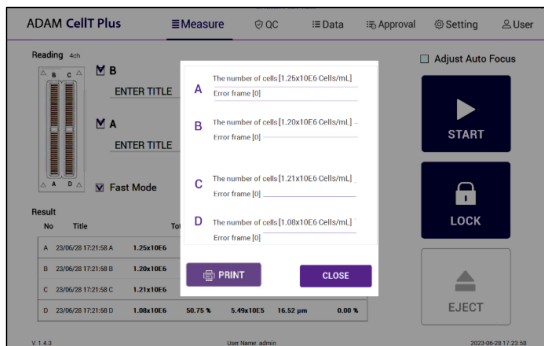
ADAM CellT Plus
Measure
QC
Data
Approval
Setting
User

Reading 4ch
B C
A D
B
ENTER TITLE
A
ENTER TITLE
Fast Mode

A
The number of cells [1.25x10E6 Cells/mL]
Error frame [0]

B
The number of cells [1.20x10E6 Cells/mL]
Error frame [0]

C
The number of cells [1.21x10E6 Cells/mL]
Error frame [0]

D
The number of cells [1.08x10E6 Cells/mL]
Error frame [0]

PRINT
CLOSE

Adjust Auto Focus
START
LOCK
EJECT

Result
| No | Title | To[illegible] | | | | |
|---|---|---|---|---|---|---|
| A | 23/06/28 17:21:58 A | 1.25x10E6 | | | | |
| B | 23/06/28 17:21:58 B | 1.20x10E6 | | | | |
| C | 23/06/28 17:21:58 C | 1.21x10E6 | | | | |
| D | 23/06/28 17:21:58 D | 1.08x10E6 | 50.75 % | 5.49x10E5 | 16.52 µm | 0.00 % |

V. 1.4.3
User Name: admin
2023-06-28 17:23:58